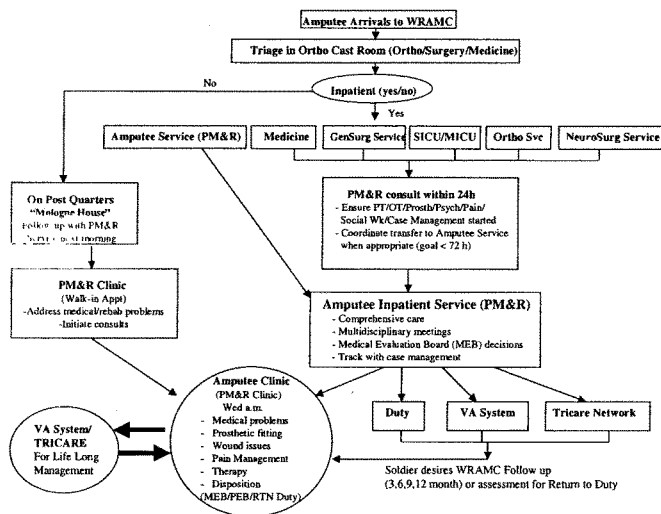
Amputee Arrivals to WRAMC

Triage in Ortho Cast Room (Ortho/Surgery/Medicine)

No

Inpatient (yes/no)

Yes

Amputee Service (PM&R)

Medicine

GenSurg Service

SICU/MICU

Ortho Svc

NeuroSurg Service

On Post Quarters "Mologne House" Follow up with PM&R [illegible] morning

PM&R consult within 24h
- Ensure PT/OT/Prosth/Psych/Pain/ Social Wk/Case Management started
- Coordinate transfer to Amputee Service when appropriate (goal < 72 h)

PM&R Clinic (Walk-in Appt)
-Address medical/rehab problems
-Initiate consults

Amputee Inpatient Service (PM&R)
- Comprehensive care
- Multidisciplinary meetings
- Medical Evaluation Board (MEB) decisions
- Track with case management

Amputee Clinic (PM&R Clinic) Wed a.m.
- Medical problems
- Prosthetic fitting
- Wound issues
- Pain Management
- Therapy
- Disposition (MEB/PEB/RTN Duty)

Duty

VA System

Tricare Network

VA System/ TRICARE For Life Long Management

Soldier desires WRAMC Follow up (3,6,9,12 month) or assessment for Return to Duty